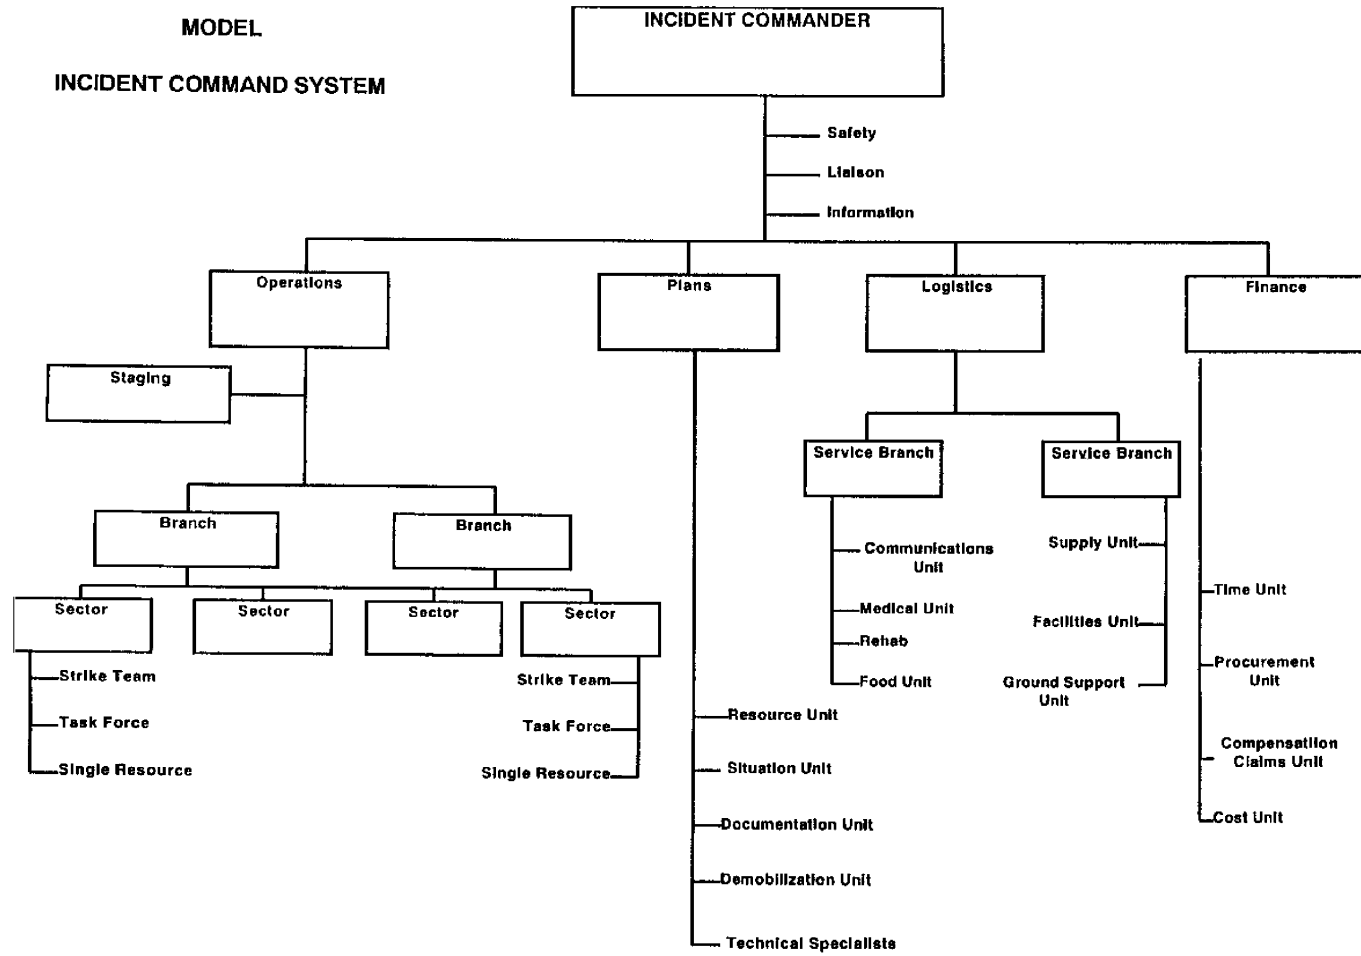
MODEL

INCIDENT COMMAND SYSTEM

INCIDENT COMMANDER

Safety

Liaison

Information

Operations

Plans

Logistics

Finance

Staging

Branch

Branch

Sector

Sector

Sector

Sector

Strike Team

Task Force

Single Resource

Strike Team

Task Force

Single Resource

Resource Unit

Situation Unit

Documentation Unit

Demobilization Unit

Technical Specialists

Service Branch

Service Branch

Communications Unit

Medical Unit

Rehab

Food Unit

Supply Unit

Facilities Unit

Ground Support Unit

Time Unit

Procurement Unit

Compensation Claims Unit

Cost Unit